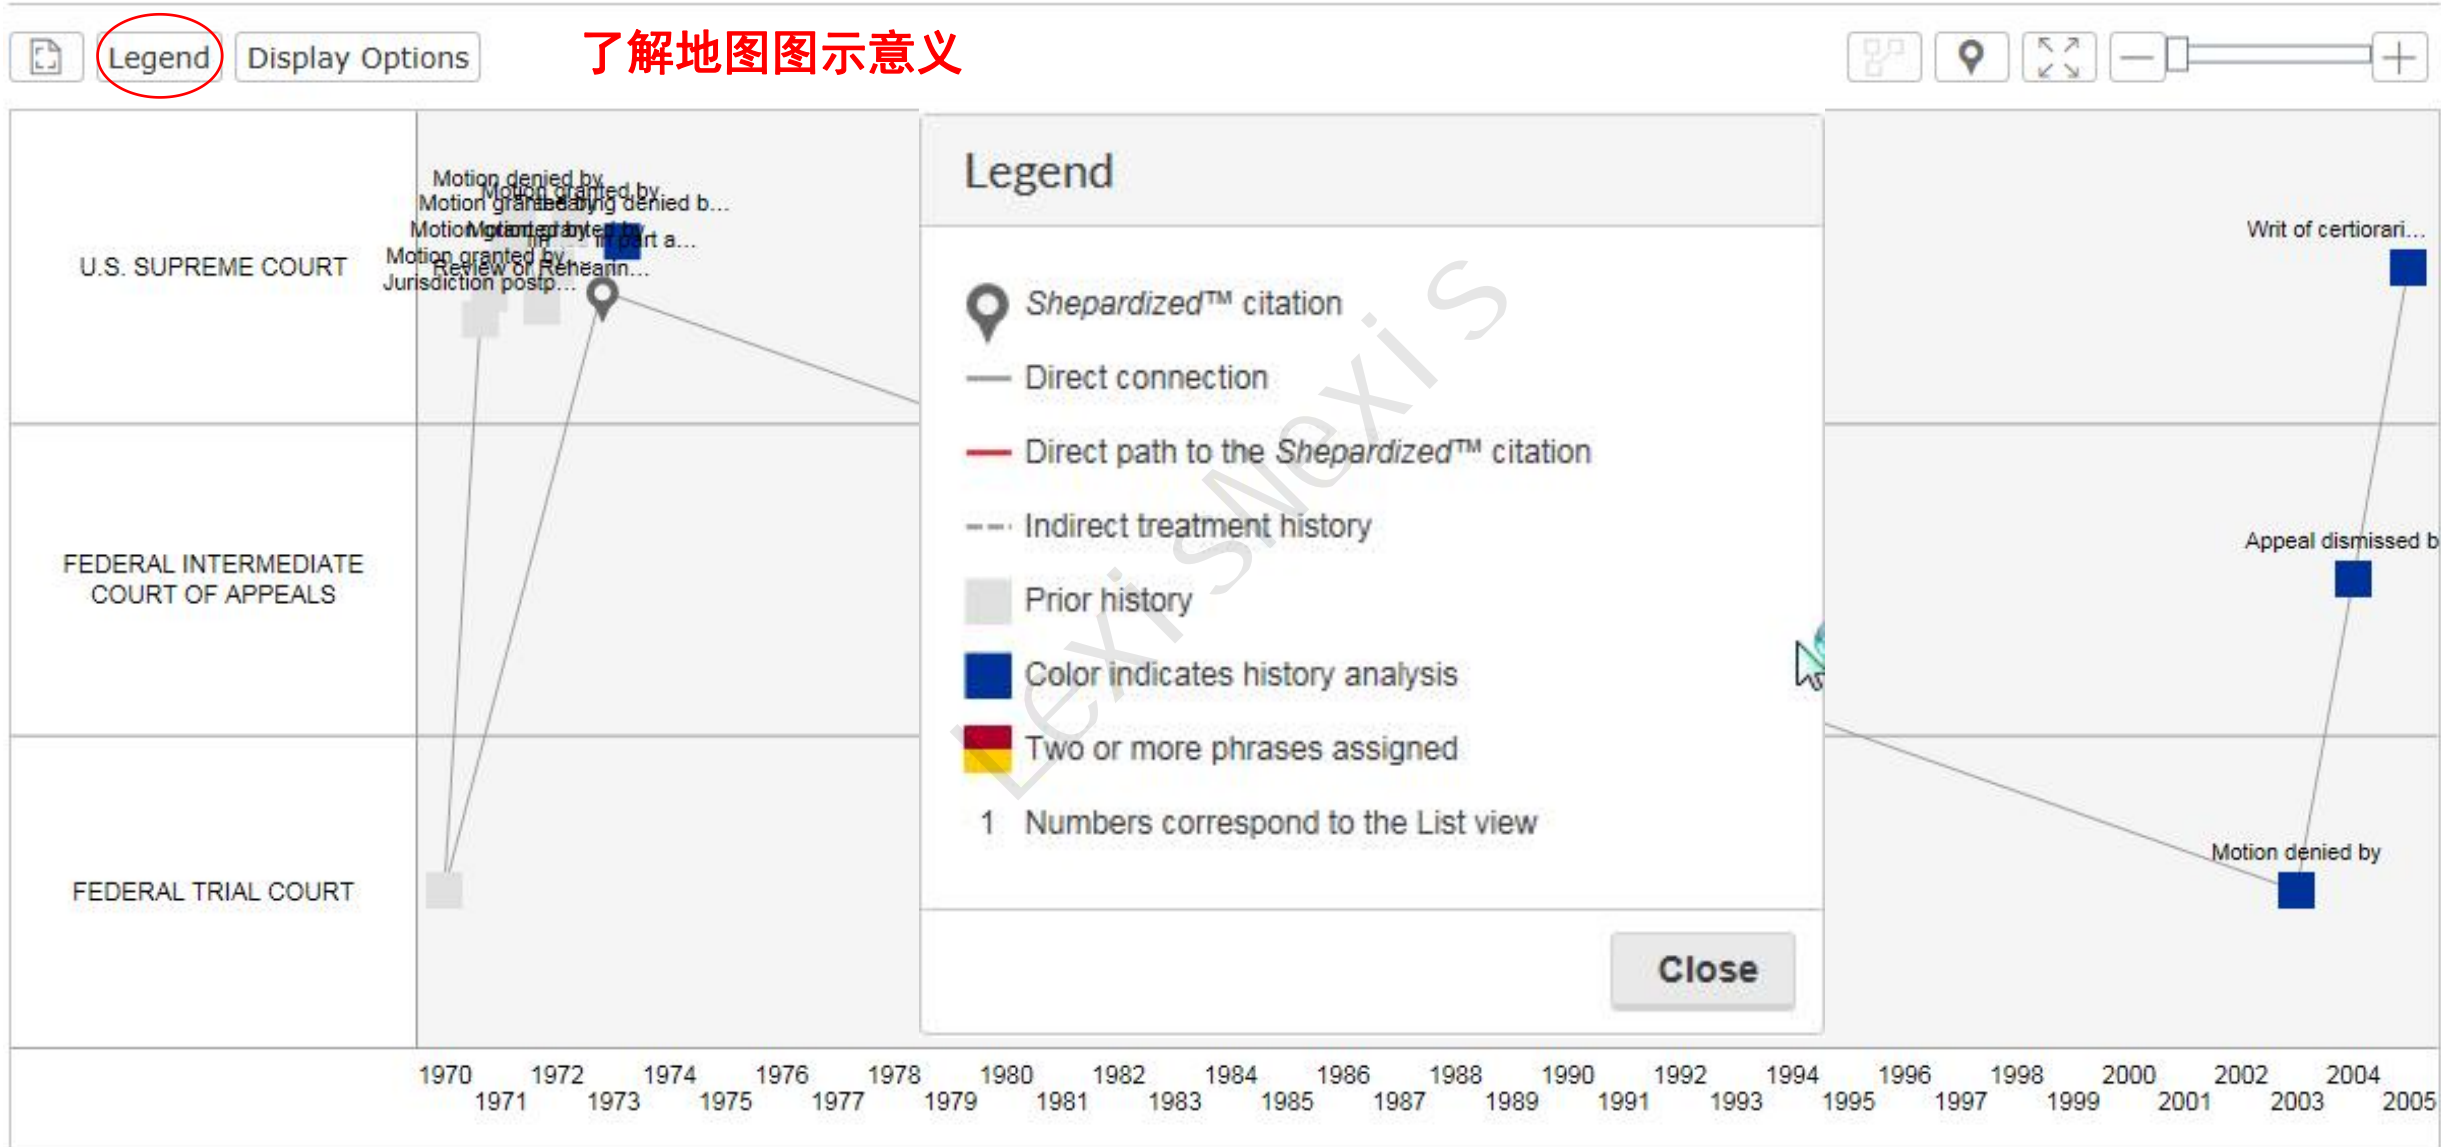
Legend Display Options 了解地图图示意义

U.S. SUPREME COURT

FEDERAL INTERMEDIATE COURT OF APPEALS

FEDERAL TRIAL COURT

Motion denied by
Motion granted by
Motion granted by
Rehearing denied b...
Motion granted by
in part a...
Motion granted by
Review or Rehearin...
Jurisdiction postp...

Legend

Shepardized™ citation
Direct connection
Direct path to the Shepardized™ citation
Indirect treatment history
Prior history
Color indicates history analysis
Two or more phrases assigned
1 Numbers correspond to the List view

Close

LexisNexis

Writ of certiorari...
Appeal dismissed b
Motion denied by

1970 1971 1972 1973 1974 1975 1976 1977 1978 1979 1980 1981 1982 1983 1984 1985 1986 1987 1988 1989 1990 1991 1992 1993 1994 1995 1996 1997 1998 1999 2000 2001 2002 2003 2004 2005